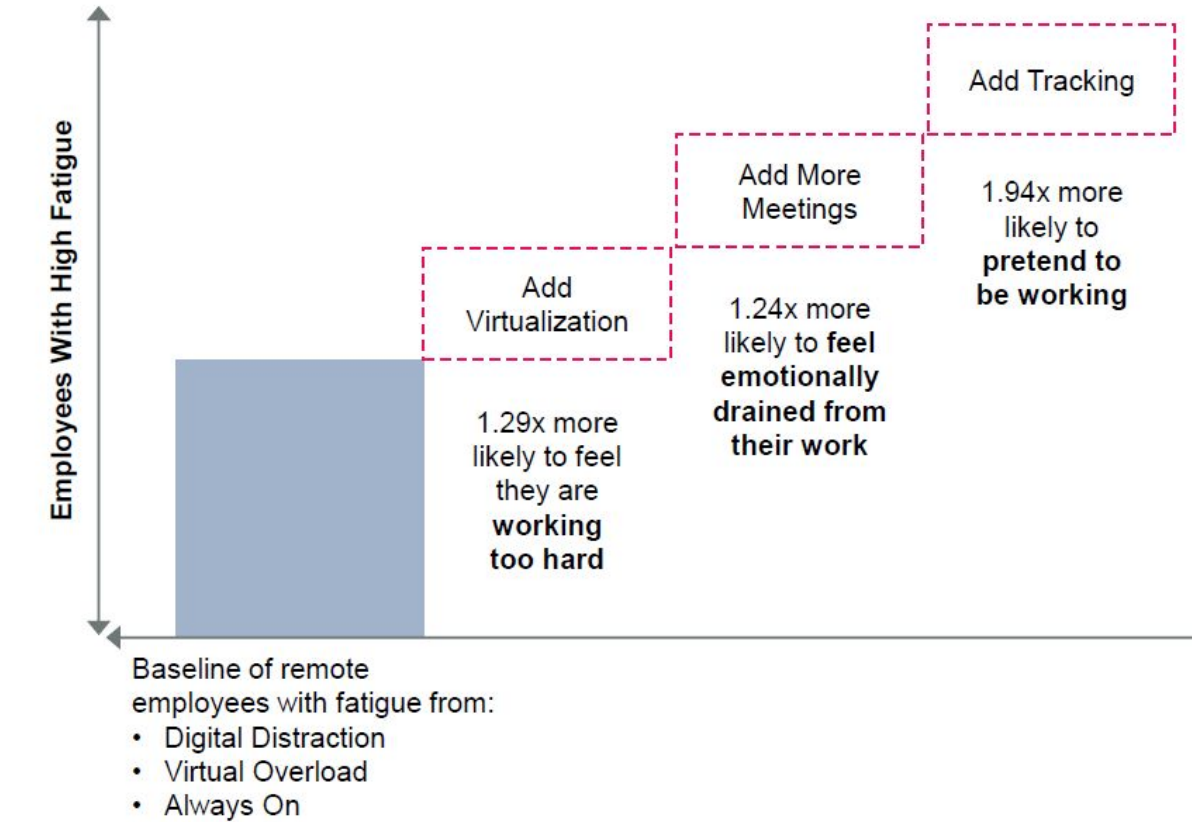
Employees With High Fatigue

Add Tracking

Add More Meetings

1.94x more likely to **pretend to be working**

Add Virtualization

1.24x more likely to **feel emotionally drained from their work**

1.29x more likely to feel they are **working too hard**

Baseline of remote employees with fatigue from:
• Digital Distraction
• Virtual Overload
• Always On